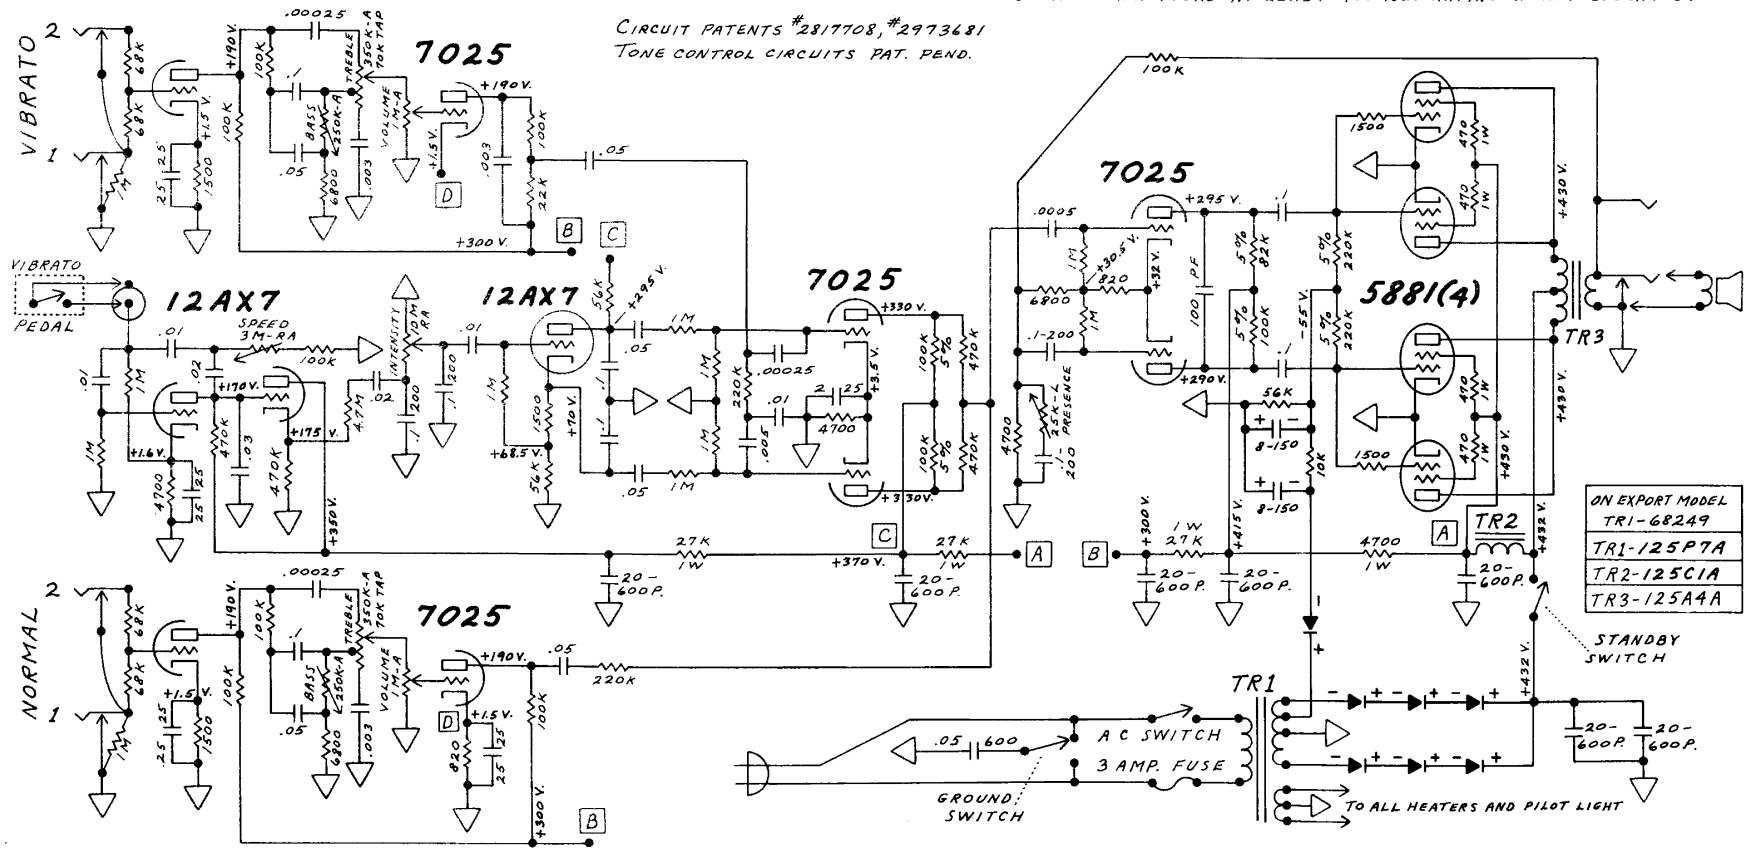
CIRCUIT PATENTS #2817708, #2973681
TONE CONTROL CIRCUITS PAT. PEND.

VIBRATO
2
1
68K
68K
1M
.25
25
1500
+1.5V.
+190V.
100K
.00025
100K
.1
BASS 250K-A
.05
6800
.003
TREBLE 350K-A 70K TAP
VOLUME 1M-A
7025
+190V.
+1.5V.
D
.003
100K
22K
.05
+300V.
B
C

VIBRATO
PEDAL
12AX7
.01
SPEED 3M-RA
100K
.01
1M
.02
+170V.
470K
.03
470K
+175V.
4.7M
.02
INTENSITY 10M RA
200
.1
.01
200
.1
1M
+1.6V.
4700
25
25
+350V.

12AX7
56K
+295V.
1M
1500
+70V.
+68.5V.
56K
.05
.1
.1
.05
1M
1M
1M
220K
.00025
.01
.005
2
25
4700
7025
+330V.
+3.5V.
100K
5%
470K
100K
5%
470K
+330V.
C
27K 1W
+370V.
27K 1W
A
20-600P.
20-600P.

NORMAL
2
1
68K
68K
1M
.25
25
1500
+1.5V.
+190V.
100K
.00025
100K
.1
BASS 250K-A
.05
6800
.003
TREBLE 350K-A 70K TAP
VOLUME 1M-A
7025
+190V.
.05
220K
D
+1.5V.
820
25
25
100K
+300V.
B

100K
.0005
1M
6800
+30.5V.
820
+32V.
1M
.1-200
4700
25K-L PRESENCE
.1-200
7025
+295V.
100 PF
+290V.
5% 82K
5% 100K
.1
-55V.
.1
5% 220K
5% 220K
56K
8-150
8-150
10K
+415V.
1500
470 1W
470 1W
1500
470 1W
470 1W
5881(4)
+430V.
+430V.
+430V.
TR3
B
+300V.
1W 27K
20-600P.
20-600P.
4700 1W
A
TR2
20-600P.
+432V.
ON EXPORT MODEL
TR1-68249
TR1-125P7A
TR2-125C1A
TR3-125A4A
STANDBY SWITCH
+432V.
TR1
.05
600
A C SWITCH
3 AMP. FUSE
GROUND SWITCH
TO ALL HEATERS AND PILOT LIGHT
20-600P.
20-600P.